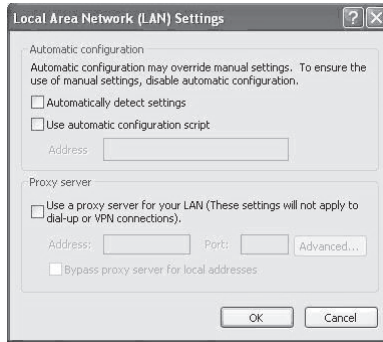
Local Area Network (LAN) Settings

?

X

Automatic configuration

Automatic configuration may override manual settings. To ensure the use of manual settings, disable automatic configuration.

Automatically detect settings

Use automatic configuration script

Address

Proxy server

Use a proxy server for your LAN (These settings will not apply to dial-up or VPN connections).

Address:

Port:

Advanced...

Bypass proxy server for local addresses

OK

Cancel